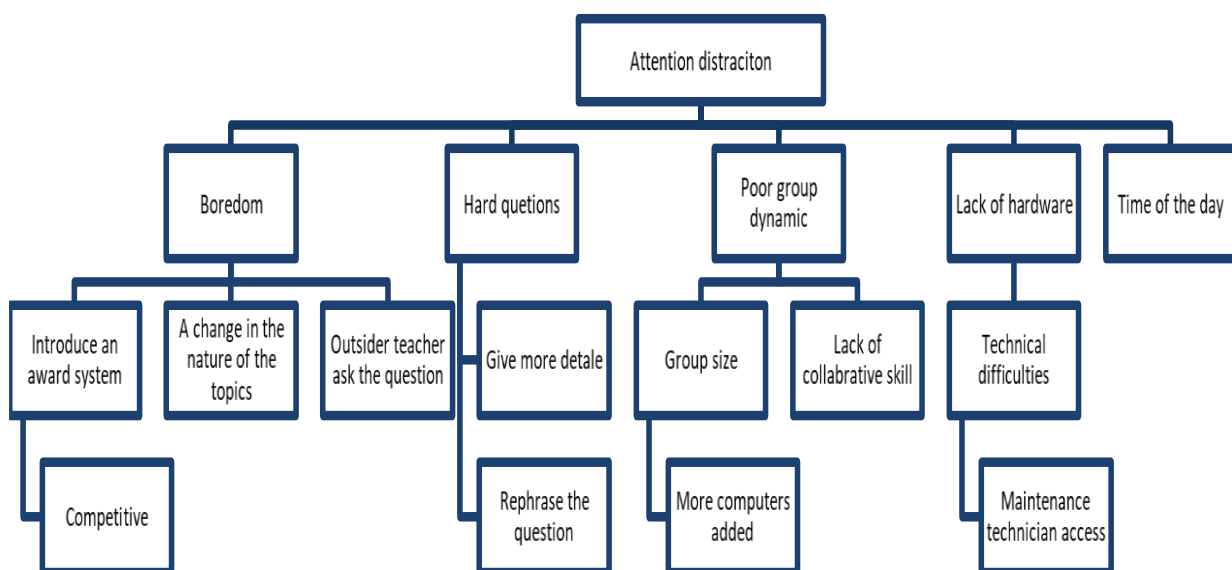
Attention distraciton

Boredom

Hard quetions

Poor group dynamic

Lack of hardware

Time of the day

Introduce an award system

A change in the nature of the topics

Outsider teacher ask the question

Give more detale

Group size

Lack of collabrative skill

Technical difficulties

Competitive

Rephrase the question

More computers added

Maintenance technician access